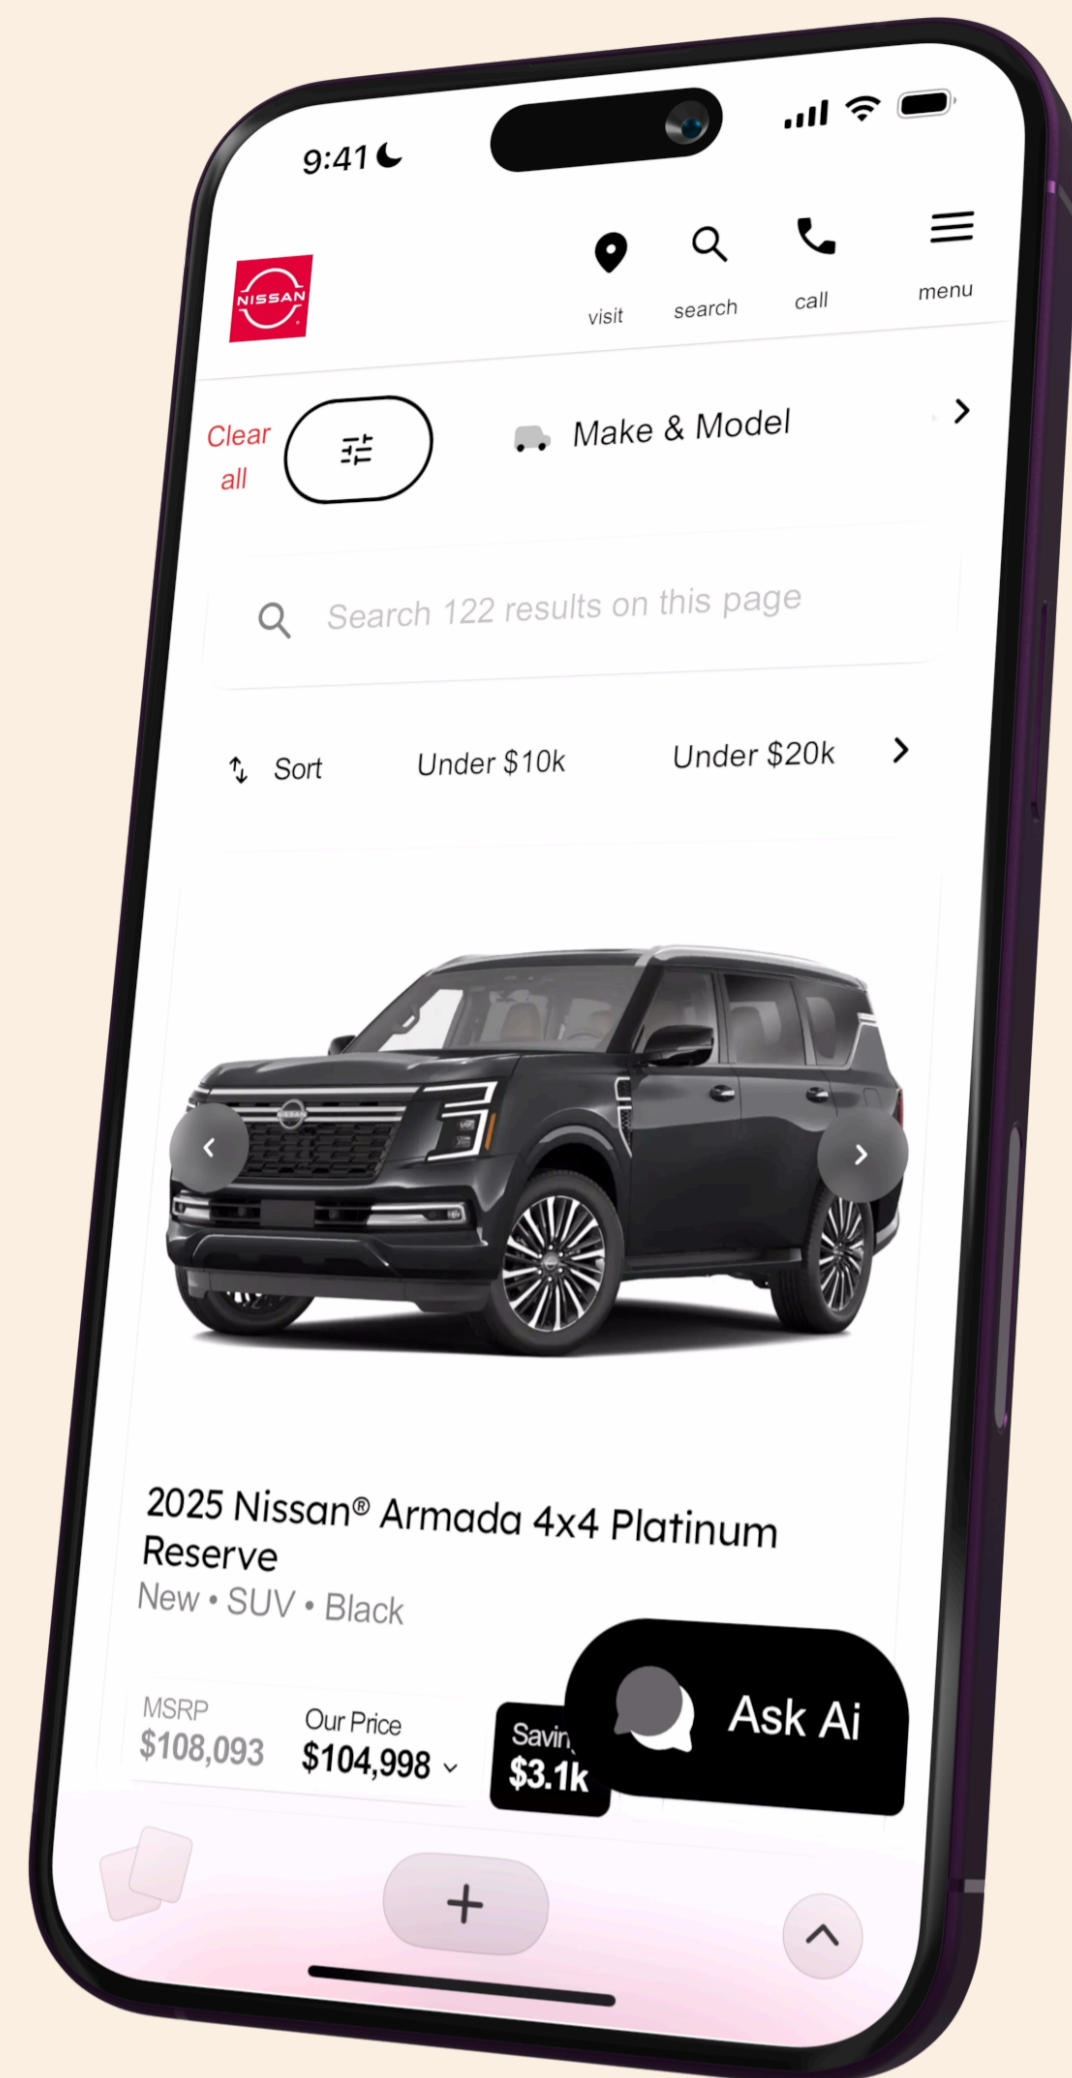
9:41

NISSAN

visit search call menu

Clear all

Make & Model

Search 122 results on this page

Sort Under $10k Under $20k

2025 Nissan® Armada 4x4 Platinum Reserve
New • SUV • Black

MSRP
$108,093

Our Price
$104,998

Savin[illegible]
$3.1k

Ask Ai

+